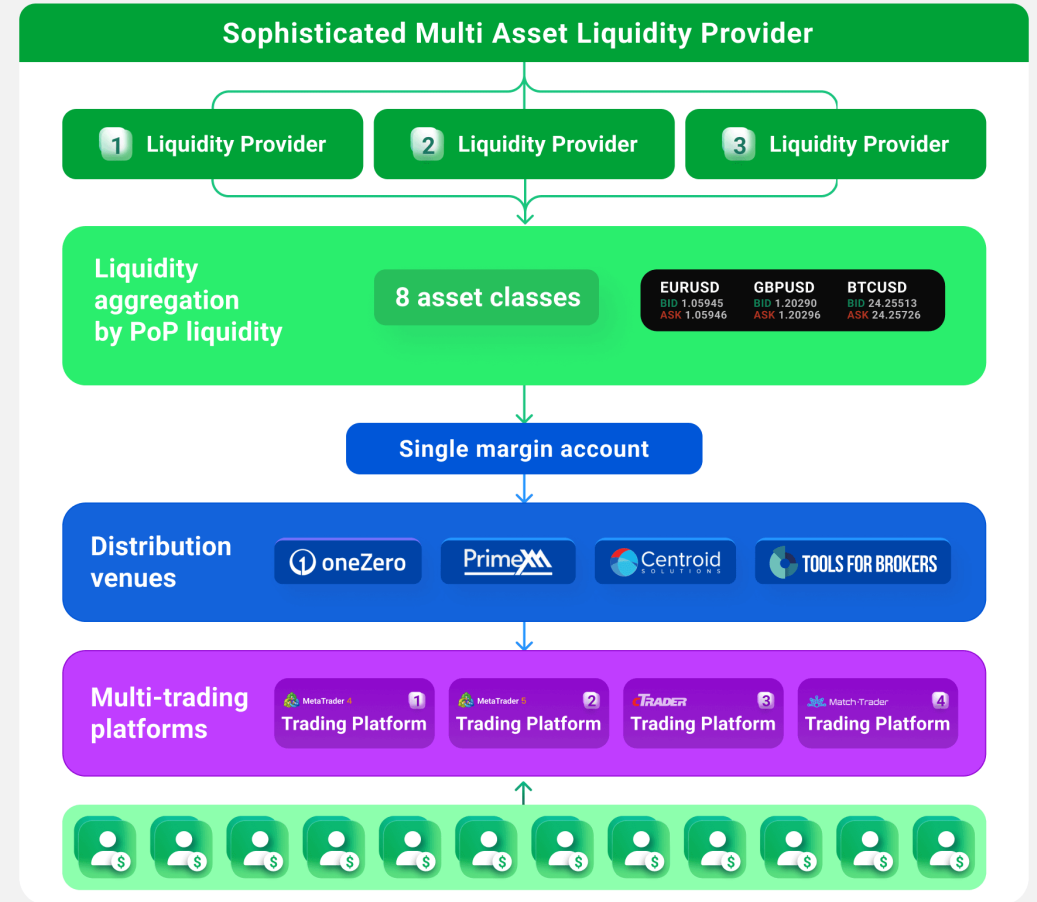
Sophisticated Multi Asset Liquidity Provider

1 Liquidity Provider

2 Liquidity Provider

3 Liquidity Provider

Liquidity aggregation by PoP liquidity

8 asset classes

| EURUSD | GBPUSD | BTCUSD |
|---|---|---|
| BID 1.05945 | BID 1.20290 | BID 24.25513 |
| ASK 1.05946 | ASK 1.20296 | ASK 24.25726 |

Single margin account

Distribution venues

oneZero

PrimeXM

Centroid SOLUTIONS

TOOLS FOR BROKERS

Multi-trading platforms

MetaTrader 4 1 Trading Platform

MetaTrader 5 2 Trading Platform

cTRADER 3 Trading Platform

Match-Trader 4 Trading Platform